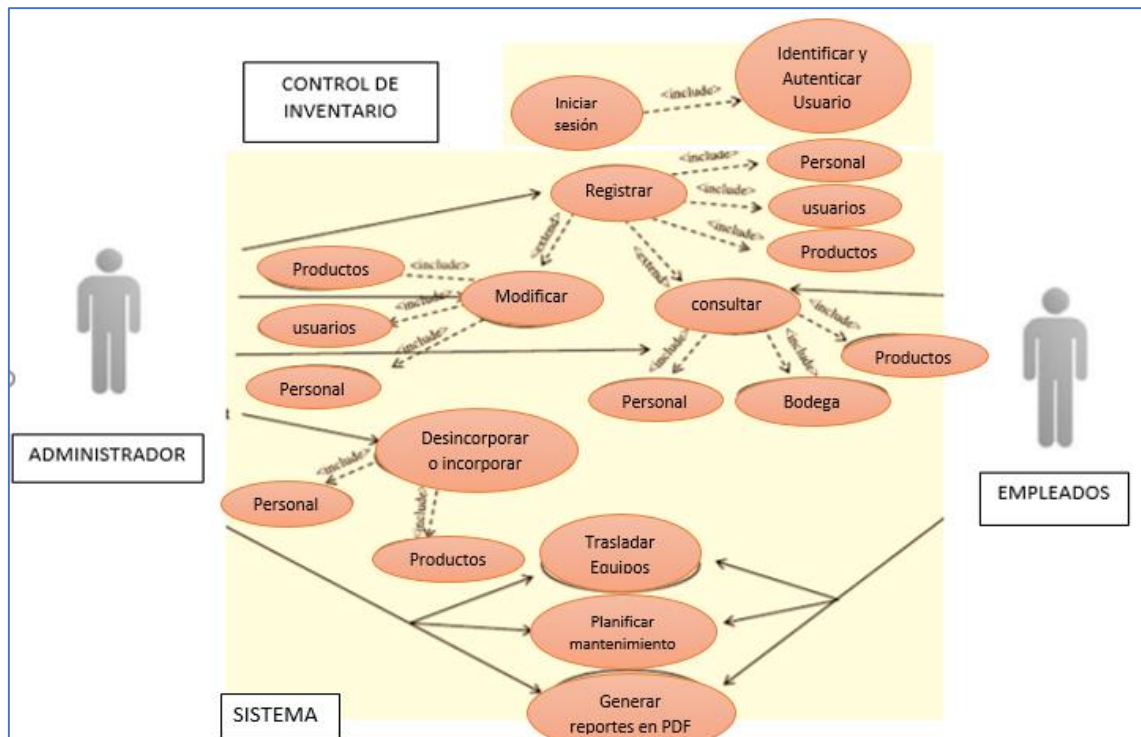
CONTROL DE INVENTARIO

Iniciar sesión

«include»

Identificar y Autenticar Usuario

Registrar

«include»

Personal

«include»

usuarios

«include»

Productos

«extend»

«extend»

Productos

«include»

Modificar

«include»

usuarios

«include»

Personal

consultar

«include»

Productos

«include»

«include»

Personal

Bodega

ADMINISTRADOR

EMPLEADOS

Desincorporar o incorporar

«include»

Personal

«include»

Productos

Trasladar Equipos

Planificar mantenimiento

Generar reportes en PDF

SISTEMA